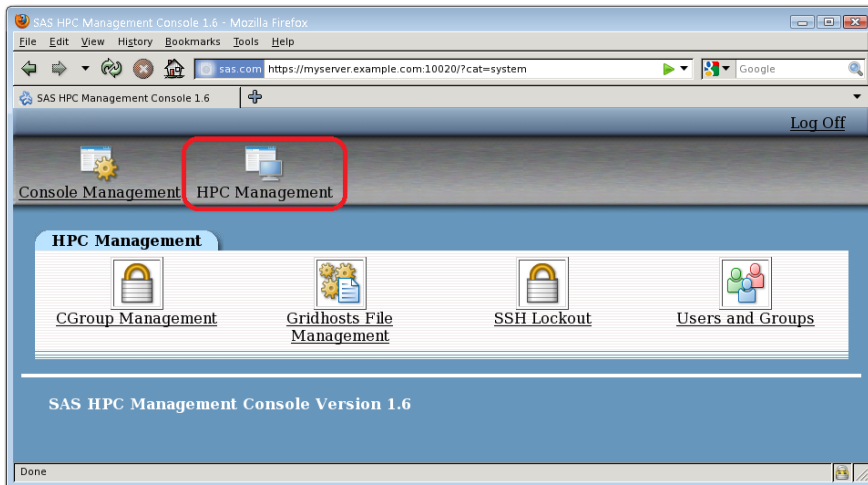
SAS HPC Management Console 1.6 - Mozilla Firefox

File Edit View History Bookmarks Tools Help

sas.com https://myserver.example.com:10020/?cat=system

Google

SAS HPC Management Console 1.6

Log Off

Console Management HPC Management

HPC Management

CGroup Management

Gridhosts File Management

SSH Lockout

Users and Groups

SAS HPC Management Console Version 1.6

Done